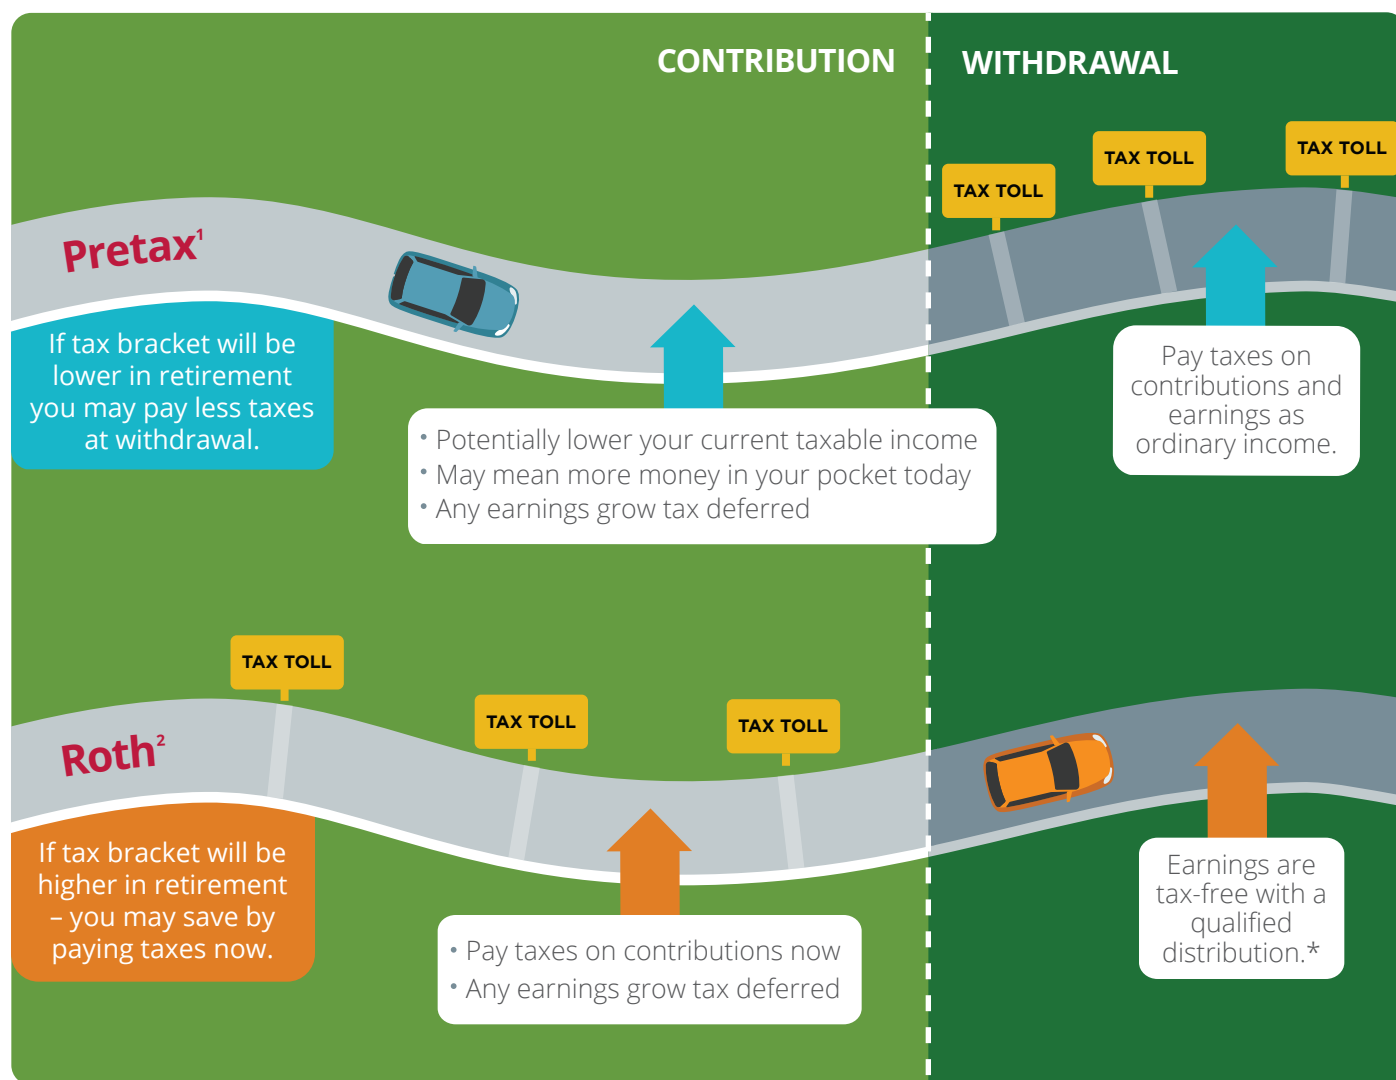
CONTRIBUTION

WITHDRAWAL

TAX TOLL

TAX TOLL

TAX TOLL

Pretax$^1$

If tax bracket will be lower in retirement you may pay less taxes at withdrawal.

• Potentially lower your current taxable income
• May mean more money in your pocket today
• Any earnings grow tax deferred

Pay taxes on contributions and earnings as ordinary income.

TAX TOLL

TAX TOLL

TAX TOLL

Roth$^2$

If tax bracket will be higher in retirement – you may save by paying taxes now.

• Pay taxes on contributions now
• Any earnings grow tax deferred

Earnings are tax-free with a qualified distribution.*